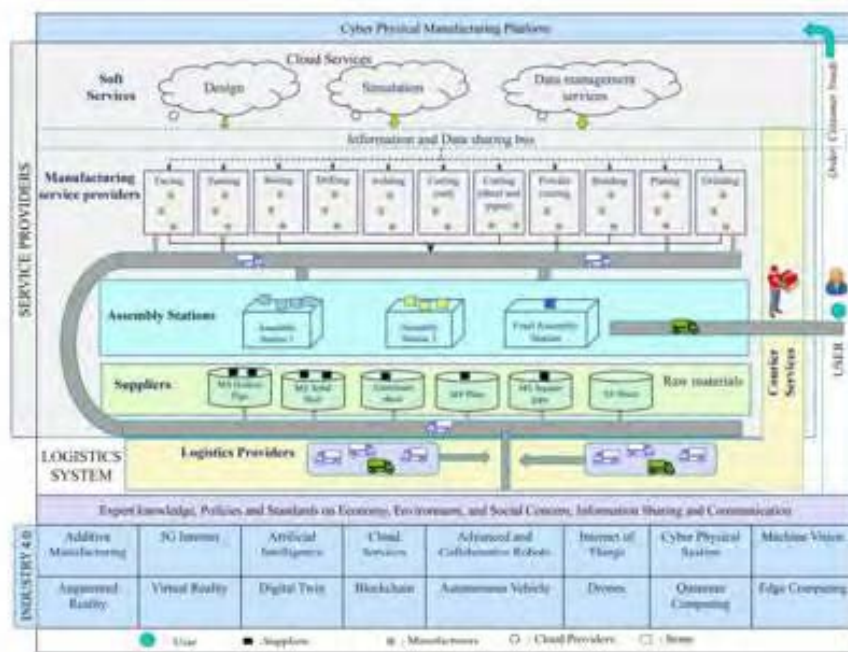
Cyber Physical Manufacturing Platform

Order Customer Needs

Cloud Services

Soft Services

Design

Simulation

Data management services

Information and Data sharing bus

SERVICE PROVIDERS

Manufacturing service providers

Facing

Turning

Boring

Drilling

Welding

Cutting (tool)

Cutting (sheet and pipe)

Powder coating

Bending

Plating

Grinding

Assembly Stations

Assembly Station 1

Assembly Station 2

Final Assembly Station

Suppliers

MS Hollow Pipe

MS Solid Shaft

Aluminum sheet

MS Plate

MS Square pipe

SS Sheet

Raw materials

Courier Services

USER

LOGISTICS SYSTEM

Logistics Providers

Expert knowledge, Policies and Standards on Economy, Environment, and Social Concern, Information Sharing and Communication

INDUSTRY 4.0

| Additive Manufacturing | 5G Internet | Artificial Intelligence | Cloud Services | Advanced and Collaborative Robots | Internet of Things | Cyber Physical System | Machine Vision |
|---|---|---|---|---|---|---|---|
| Augmented Reality | Virtual Reality | Digital Twin | Blockchain | Autonomous Vehicle | Drones | Quantum Computing | Edge Computing |

: User ■ : Suppliers ◆ : Manufacturers ○ : Cloud Providers □ : Items